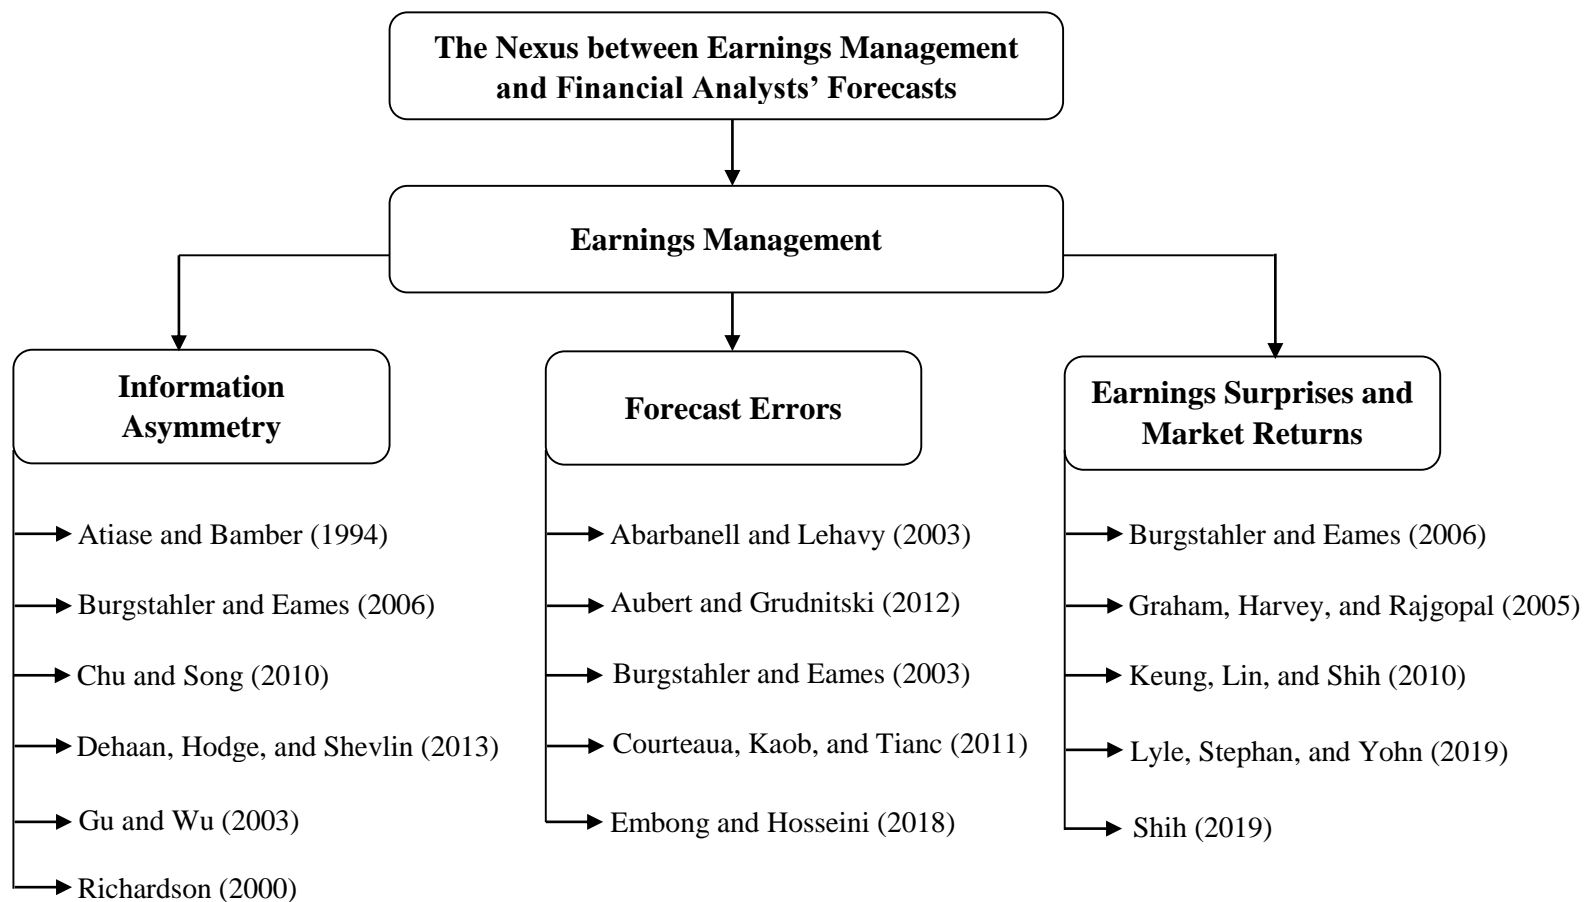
The Nexus between Earnings Management and Financial Analysts' Forecasts

Earnings Management

Information Asymmetry

Atiase and Bamber (1994)

Burgstahler and Eames (2006)

Chu and Song (2010)

Dehaan, Hodge, and Shevlin (2013)

Gu and Wu (2003)

Richardson (2000)

Forecast Errors

Abarbanell and Lehavy (2003)

Aubert and Grudnitski (2012)

Burgstahler and Eames (2003)

Courteaua, Kaob, and Tianc (2011)

Embong and Hosseini (2018)

Earnings Surprises and Market Returns

Burgstahler and Eames (2006)

Graham, Harvey, and Rajgopal (2005)

Keung, Lin, and Shih (2010)

Lyle, Stephan, and Yohn (2019)

Shih (2019)